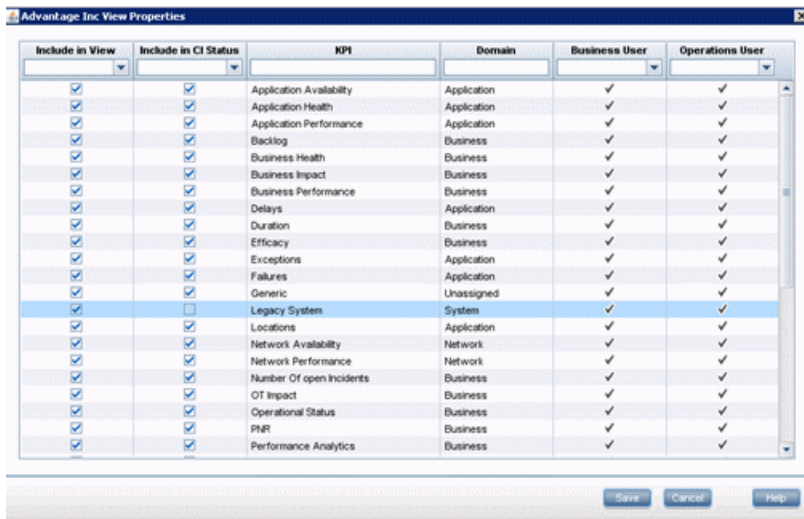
Advantage Inc View Properties

| Include in View | Include in CI Status | KPI | Domain | Business User | Operations User |
|---|---|---|---|---|---|
| ☑ | ☑ | Application Availability | Application | ✓ | ✓ |
| ☑ | ☑ | Application Health | Application | ✓ | ✓ |
| ☑ | ☑ | Application Performance | Application | ✓ | ✓ |
| ☑ | ☑ | Backlog | Business | ✓ | ✓ |
| ☑ | ☑ | Business Health | Business | ✓ | ✓ |
| ☑ | ☑ | Business Impact | Business | ✓ | ✓ |
| ☑ | ☑ | Business Performance | Business | ✓ | ✓ |
| ☑ | ☑ | Delays | Application | ✓ | ✓ |
| ☑ | ☑ | Duration | Business | ✓ | ✓ |
| ☑ | ☑ | Efficacy | Business | ✓ | ✓ |
| ☑ | ☑ | Exceptions | Application | ✓ | ✓ |
| ☑ | ☑ | Failures | Application | ✓ | ✓ |
| ☑ | ☑ | Generic | Unassigned | ✓ | ✓ |
| ☑ | ☐ | Legacy System | System | ✓ | ✓ |
| ☑ | ☑ | Locations | Application | ✓ | ✓ |
| ☑ | ☑ | Network Availability | Network | ✓ | ✓ |
| ☑ | ☑ | Network Performance | Network | ✓ | ✓ |
| ☑ | ☑ | Number Of open Incidents | Business | ✓ | ✓ |
| ☑ | ☑ | OT Impact | Business | ✓ | ✓ |
| ☑ | ☑ | Operational Status | Business | ✓ | ✓ |
| ☑ | ☑ | PNR | Business | ✓ | ✓ |
| ☑ | ☑ | Performance Analytics | Business | ✓ | ✓ |

Save Cancel Help